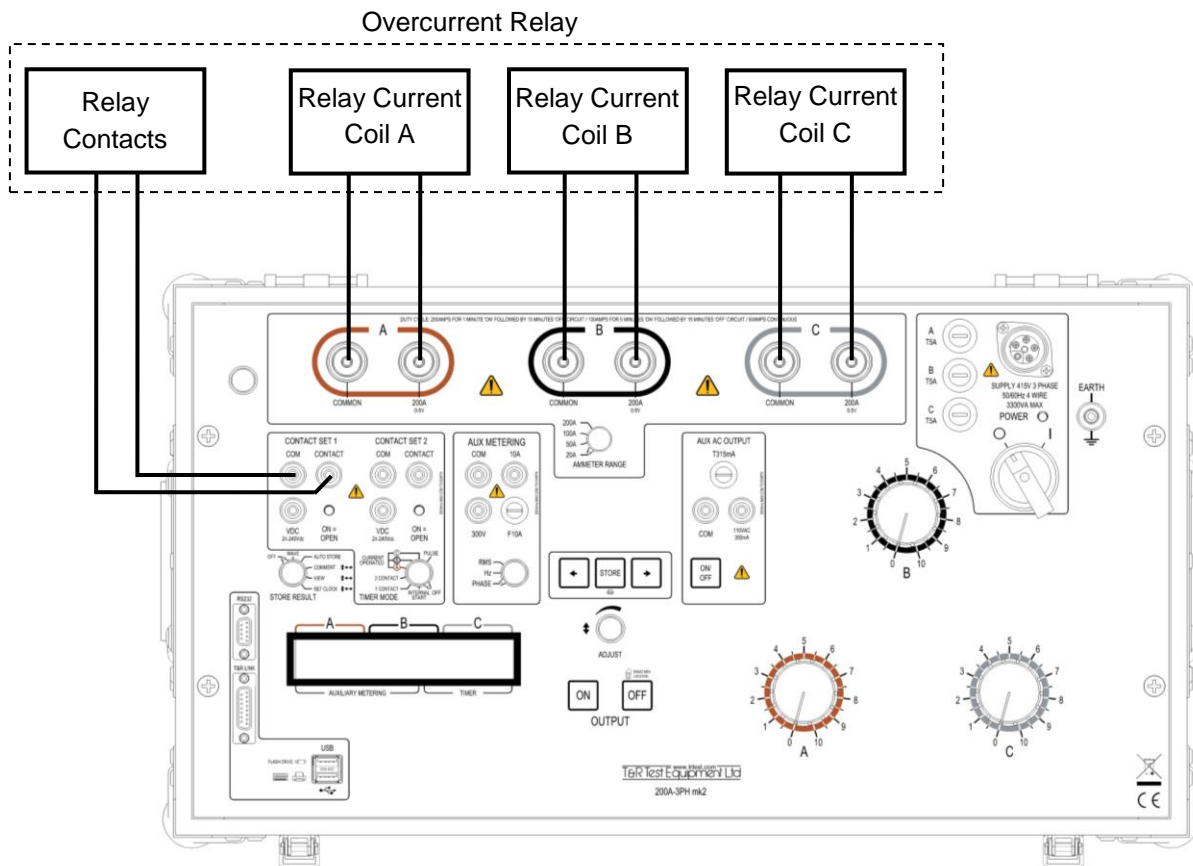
Overcurrent Relay

Relay Contacts

Relay Current Coil A

Relay Current Coil B

Relay Current Coil C

DUTY CYCLE: 200AMPS FOR 1 MINUTE 'ON' FOLLOWED BY 15 MINUTES 'OFF' CIRCUIT / 100AMPS FOR 5 MINUTES 'ON' FOLLOWED BY 15 MINUTES 'OFF' CIRCUIT / 50AMPS CONTINUOUS

A
COMMON
200A
0-5V

B
COMMON
200A
0-5V

C
COMMON
200A
0-5V

A T5A
B T5A
C T5A

SUPPLY 415V 3 PHASE 50/60Hz 4 WIRE 3300VA MAX
POWER
O I

EARTH

200A
100A
50A
20A
AMMETER RANGE

CONTACT SET 1
COM CONTACT
VDC 24-240Vdc
ON = OPEN

CONTACT SET 2
COM CONTACT
VDC 24-240Vdc
ON = OPEN

AUX METERING
COM 10A
300V F10A
RMS
Hz
PHASE

AUX AC OUTPUT
T315mA
COM
110VAC 300mA
ON/OFF

OFF
WAVE
AUTO STORE
COMMENT
VIEW
SET CLOCK
STORE RESULT

CURRENT OPERATED
PULSE
2 CONTACT
1 CONTACT
INTERNAL START
OFF
TIMER MODE

STORE

RS232
T&R LINK
USB
FLASH DRIVE

A B C
AUXILIARY METERING
TIMER

ADJUST

ON
OFF
OUTPUT

T&R Test Equipment Ltd
www.trtest.com
200A-3PH mk2

0 1 2 3 4 5 6 7 8 9 10
A
B
C

CE